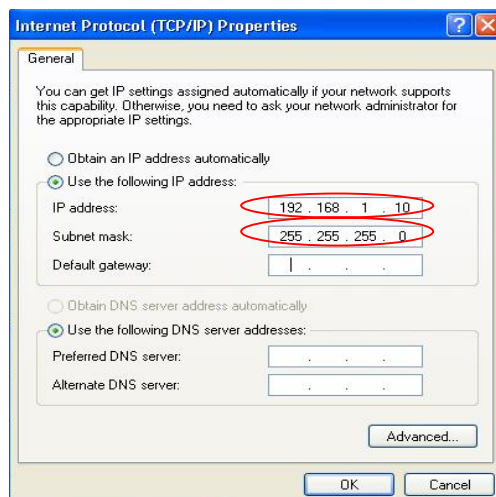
Internet Protocol (TCP/IP) Properties

General

You can get IP settings assigned automatically if your network supports this capability. Otherwise, you need to ask your network administrator for the appropriate IP settings.

Obtain an IP address automatically

Use the following IP address:

IP address: 192 . 168 . 1 . 10

Subnet mask: 255 . 255 . 255 . 0

Default gateway: . . .

Obtain DNS server address automatically

Use the following DNS server addresses:

Preferred DNS server: . . .

Alternate DNS server: . . .

Advanced...

OK

Cancel